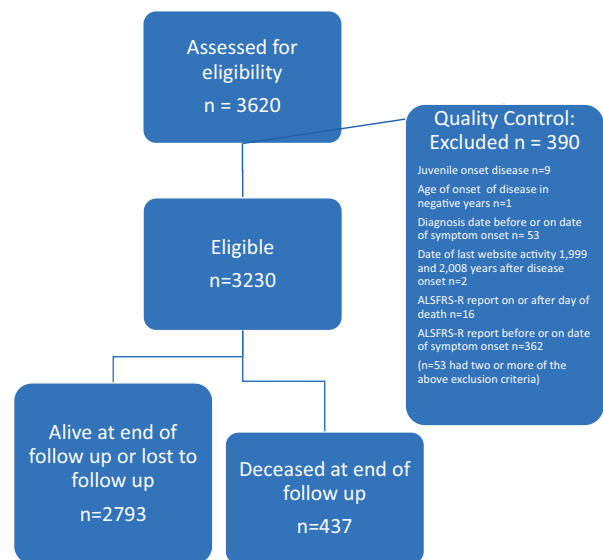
Assessed for eligibility
n = 3620

Quality Control:
Excluded n = 390

Juvenile onset disease n=9

Age of onset of disease in negative years n=1

Diagnosis date before or on date of symptom onset n= 53

Date of last website activity 1,999 and 2,008 years after disease onset n=2

ALSFRS-R report on or after day of death n=16

ALSFRS-R report before or on date of symptom onset n=362

(n=53 had two or more of the above exclusion criteria)

Eligible
n=3230

Alive at end of follow up or lost to follow up
n=2793

Deceased at end of follow up
n=437